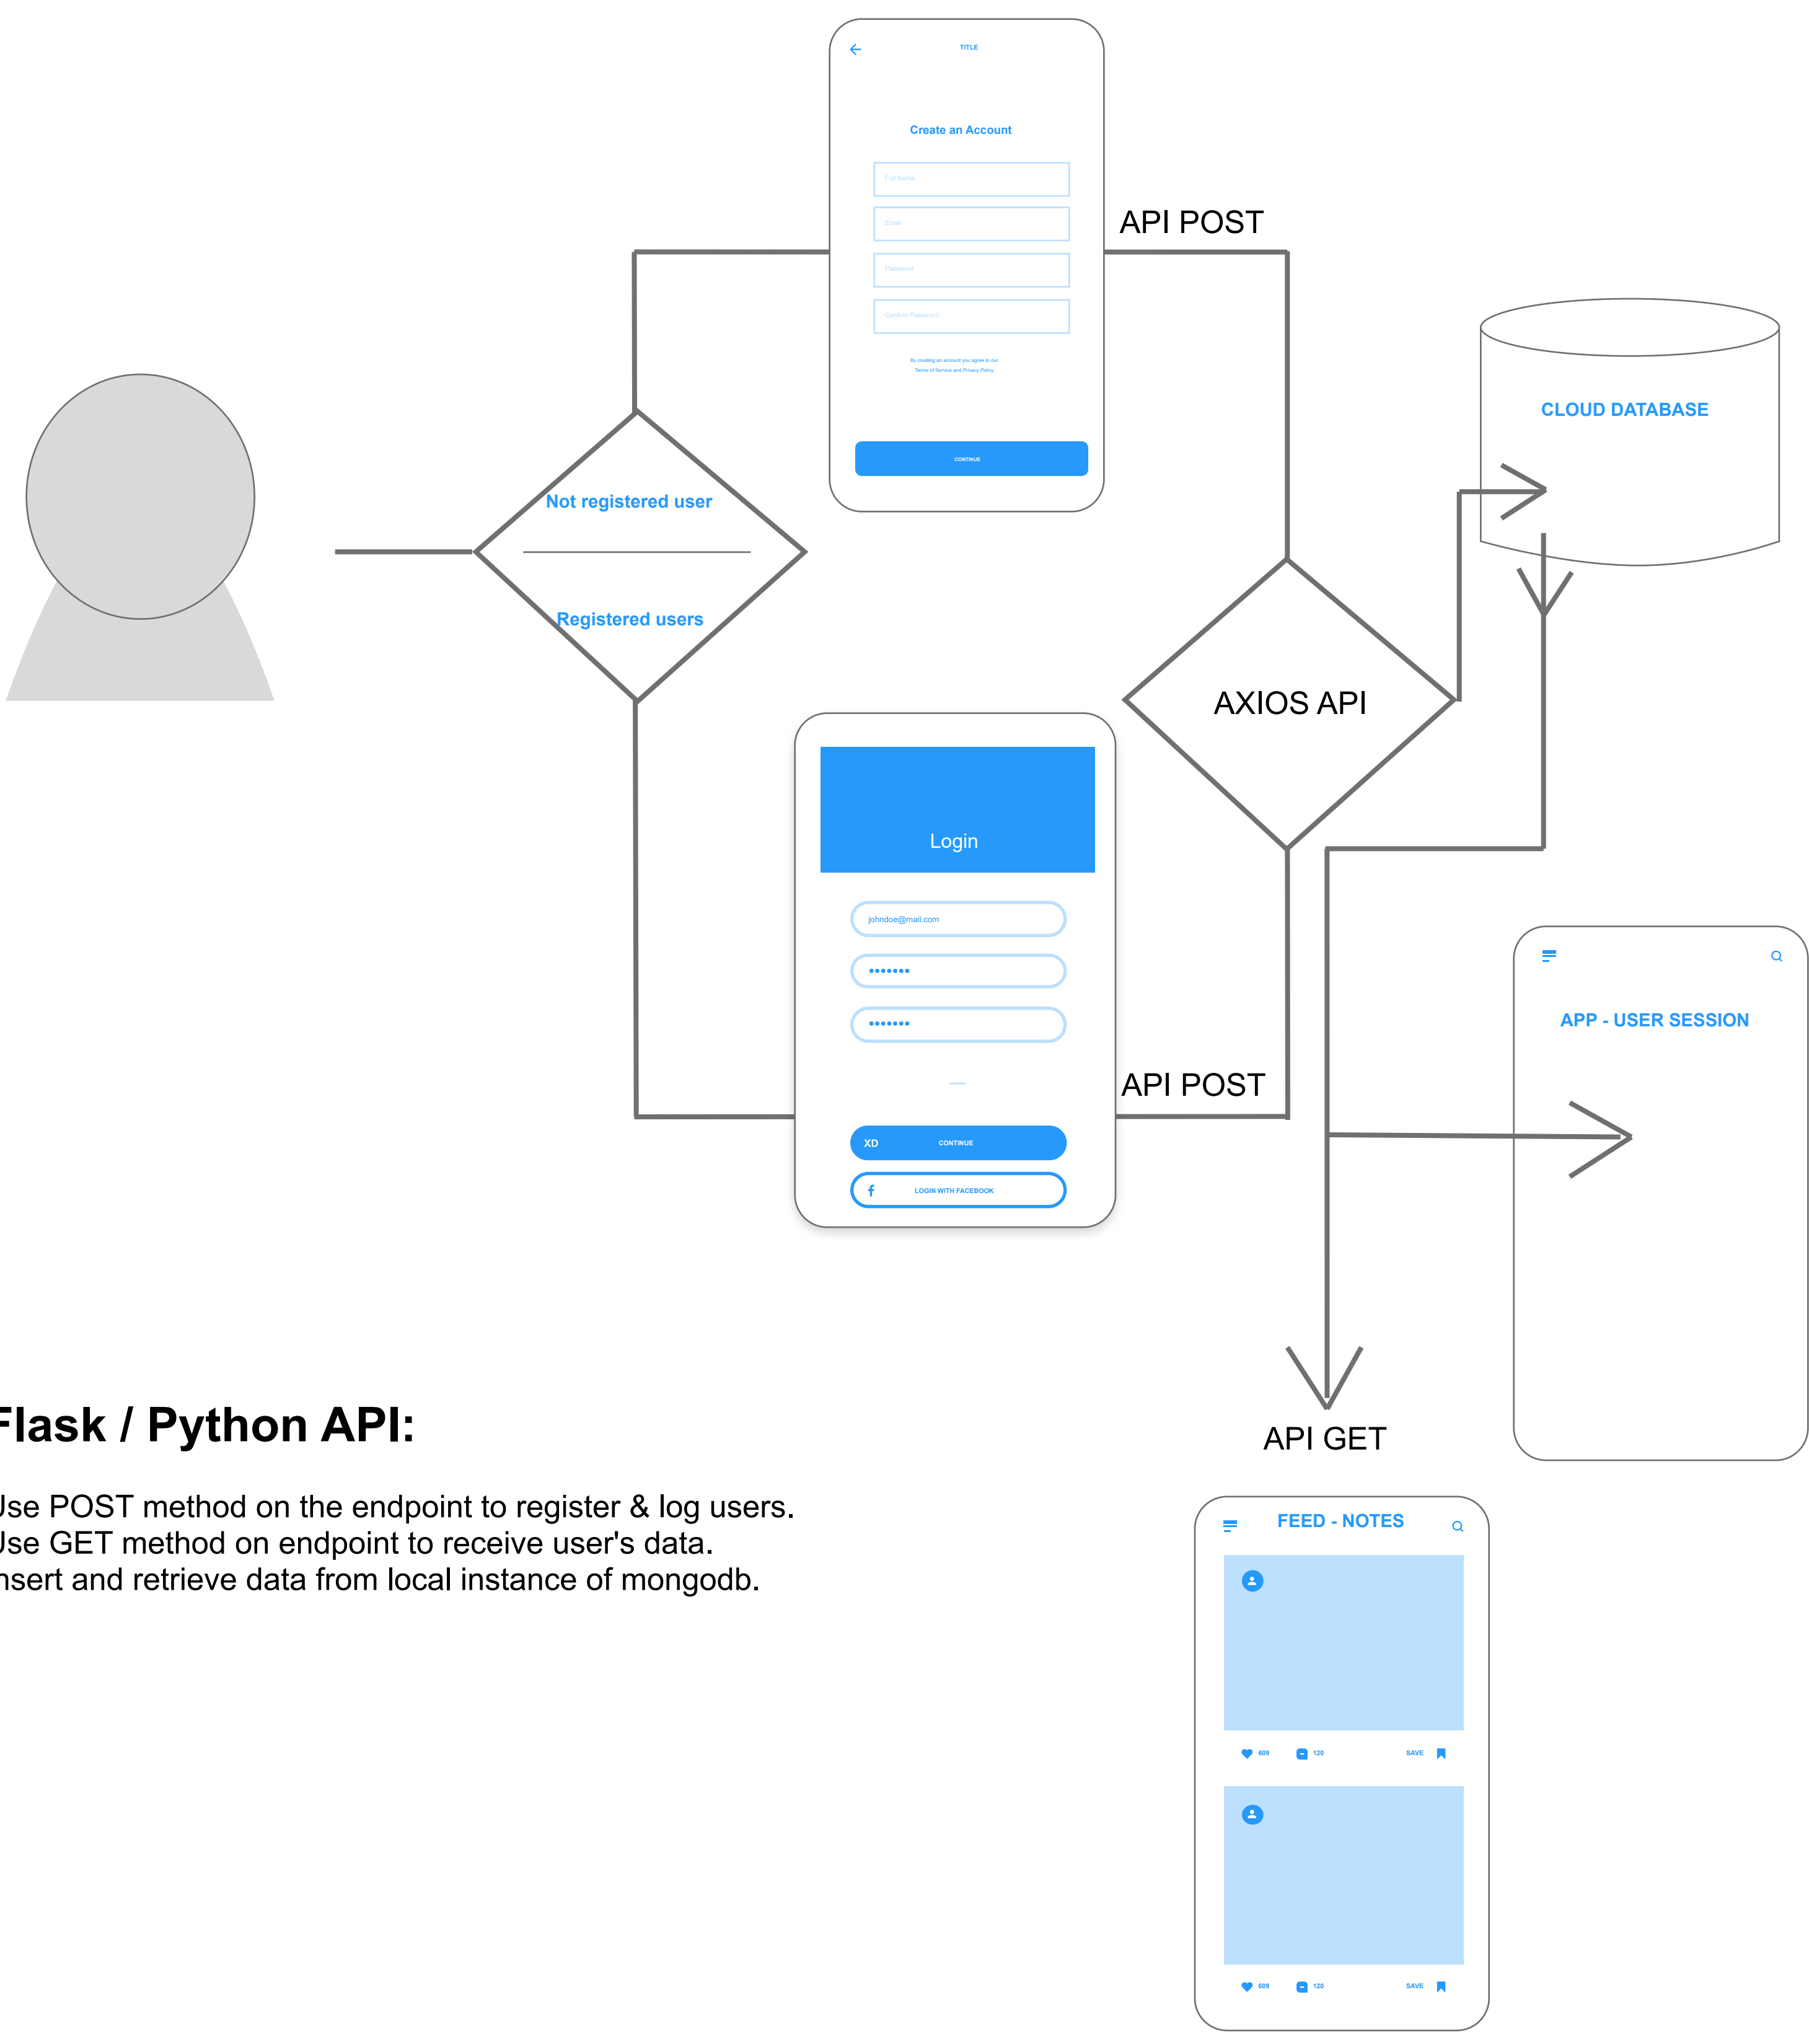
TITLE

Create an Account

Full Name

Email

Password

Confirm Password

By creating an account you agree to our Terms of Service and Privacy Policy

CONTINUE

API POST

CLOUD DATABASE

Not registered user

Registered users

AXIOS API

Login

johndoe@mail.com

•••••••

•••••••

XD CONTINUE

LOGIN WITH FACEBOOK

API POST

APP - USER SESSION

API GET

Flask / Python API:

Use POST method on the endpoint to register & log users.
Use GET method on endpoint to receive user's data.
Insert and retrieve data from local instance of mongodb.

FEED - NOTES

609 120 SAVE

609 120 SAVE